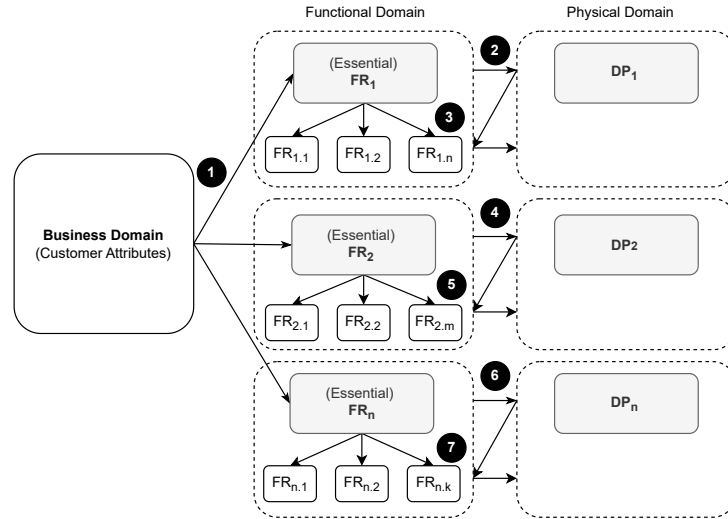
Functional Domain

Physical Domain

Business Domain
(Customer Attributes)

1

(Essential)
$FR_1$

2

$DP_1$

3

$FR_{1.1}$ $FR_{1.2}$ $FR_{1.n}$

(Essential)
$FR_2$

4

DP2

5

$FR_{2.1}$ $FR_{2.2}$ $FR_{2.m}$

(Essential)
$FR_n$

6

$DP_n$

7

$FR_{n.1}$ $FR_{n.2}$ $FR_{n.k}$